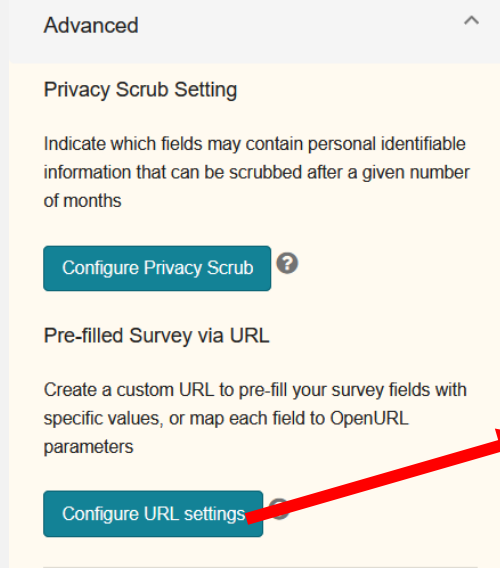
Advanced

Privacy Scrub Setting

Indicate which fields may contain personal identifiable information that can be scrubbed after a given number of months

Configure Privacy Scrub

Pre-filled Survey via URL

Create a custom URL to pre-fill your survey fields with specific values, or map each field to OpenURL parameters

Configure URL settings